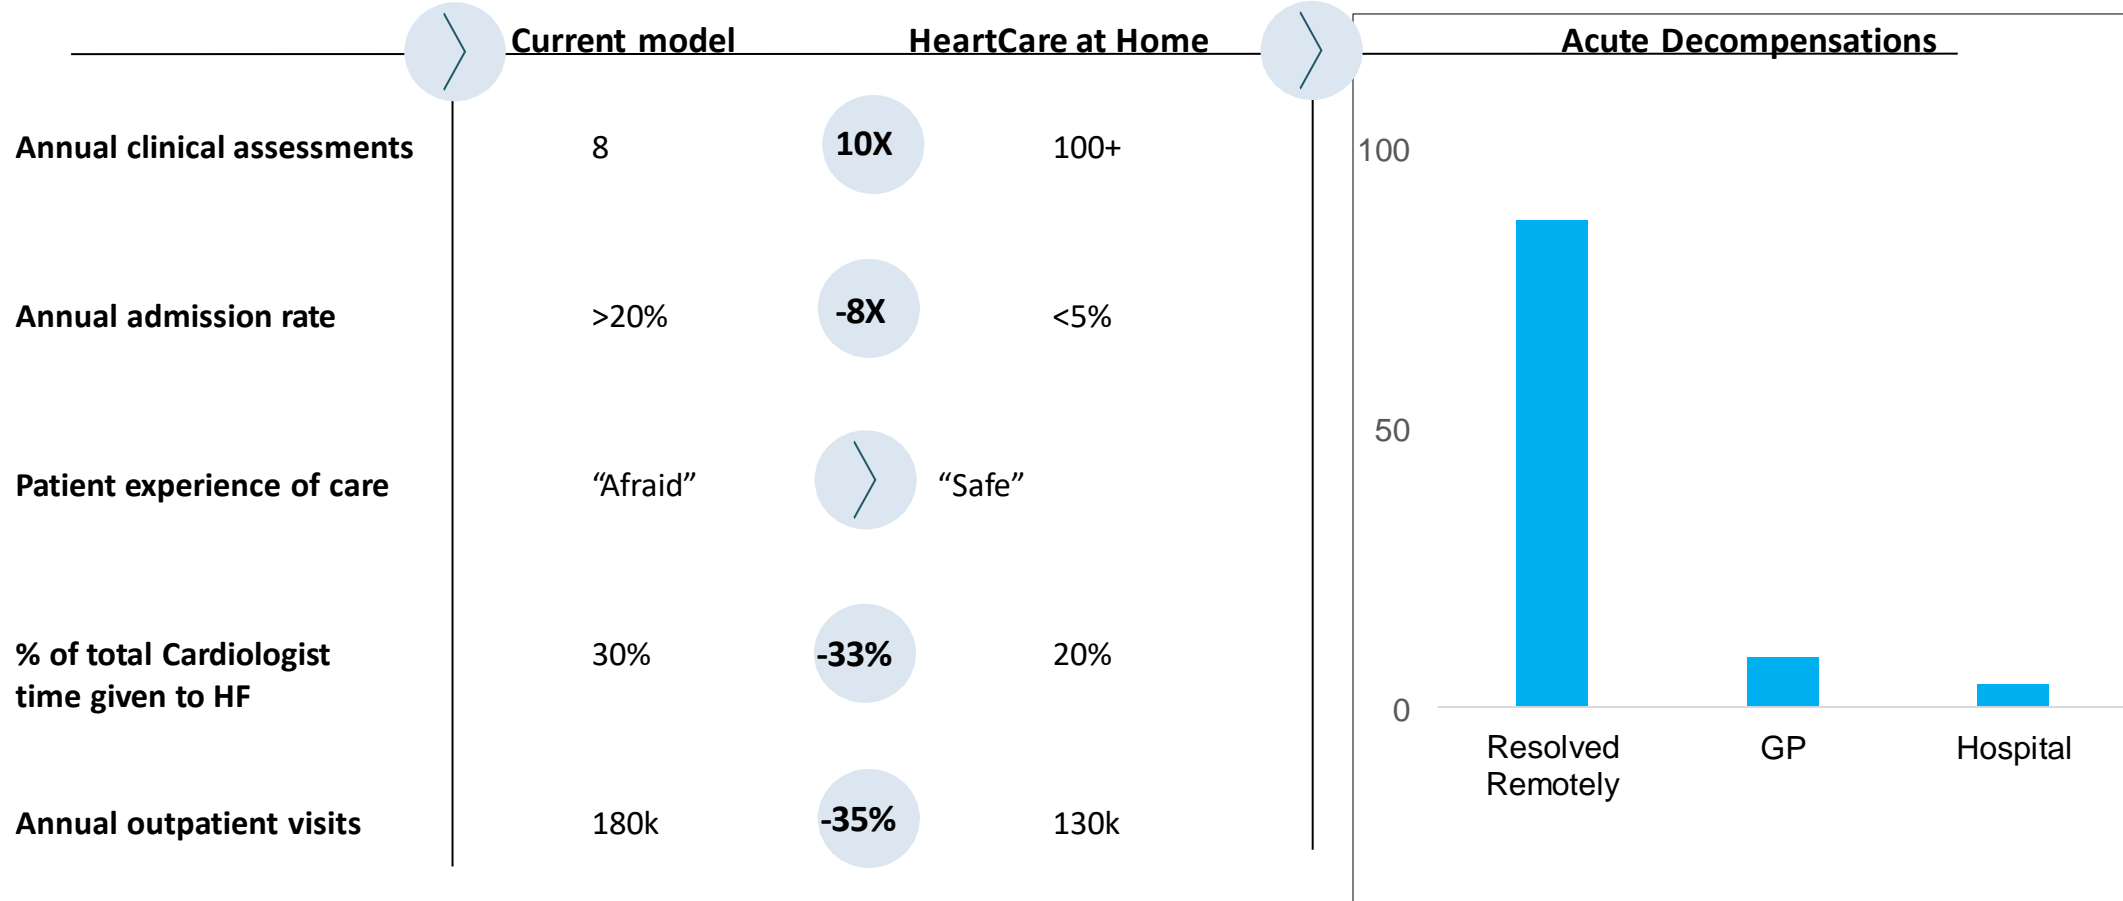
|  | Current model |  | HeartCare at Home |
|---|---|---|---|
| Annual clinical assessments | 8 | 10X | 100+ |
| Annual admission rate | >20% | -8X | <5% |
| Patient experience of care | “Afraid” |  | “Safe” |
| % of total Cardiologist time given to HF | 30% | -33% | 20% |
| Annual outpatient visits | 180k | -35% | 130k |

Acute Decompensations

100

50

0

Resolved Remotely

GP

Hospital